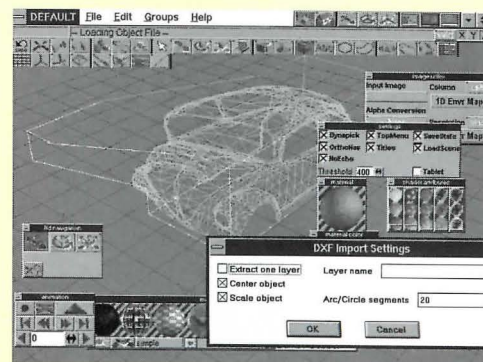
DEFAULT File Edit Groups Help

Loading Object File

X Y

imagecube

Input Image

Column

1D Envr Map

Alpha Conversion

Rendering

Map

Settings

Dynapick

TopMenu

SaveState

OrthoView

Titles

LoadScene

NoEcho

Threshold 400

Tablet

material

material comp

texture/ambient

ride navigation

animation

0

DXF Import Settings

Extract one layer

Layer name

Center object

Scale object

Arc/Circle segments 20

OK

Cancel